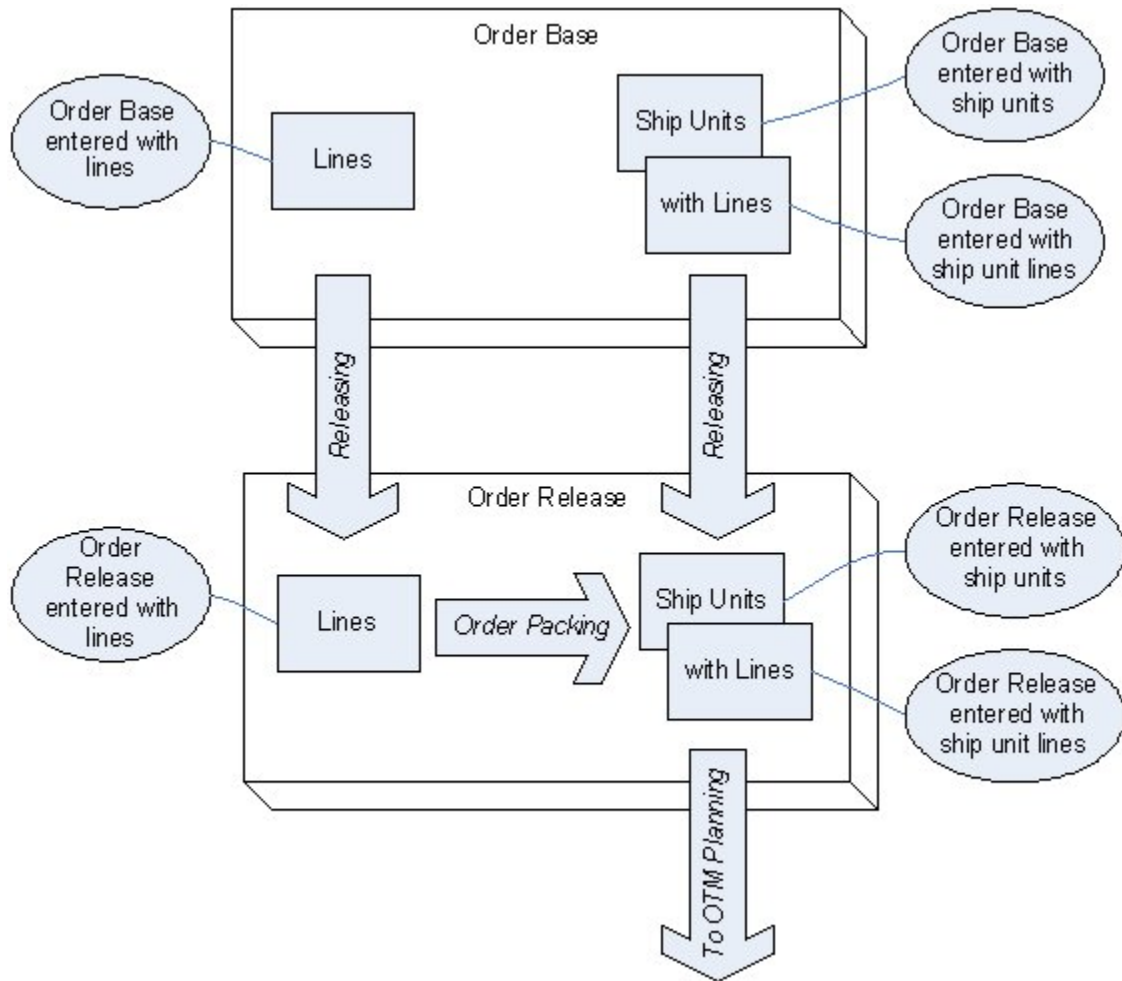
Order Base

Order Base entered with lines

Lines

Ship Units

with Lines

Order Base entered with ship units

Order Base entered with ship unit lines

Releasing

Releasing

Order Release

Order Release entered with lines

Lines

Order Packing

Ship Units

with Lines

Order Release entered with ship units

Order Release entered with ship unit lines

To OTM Planning